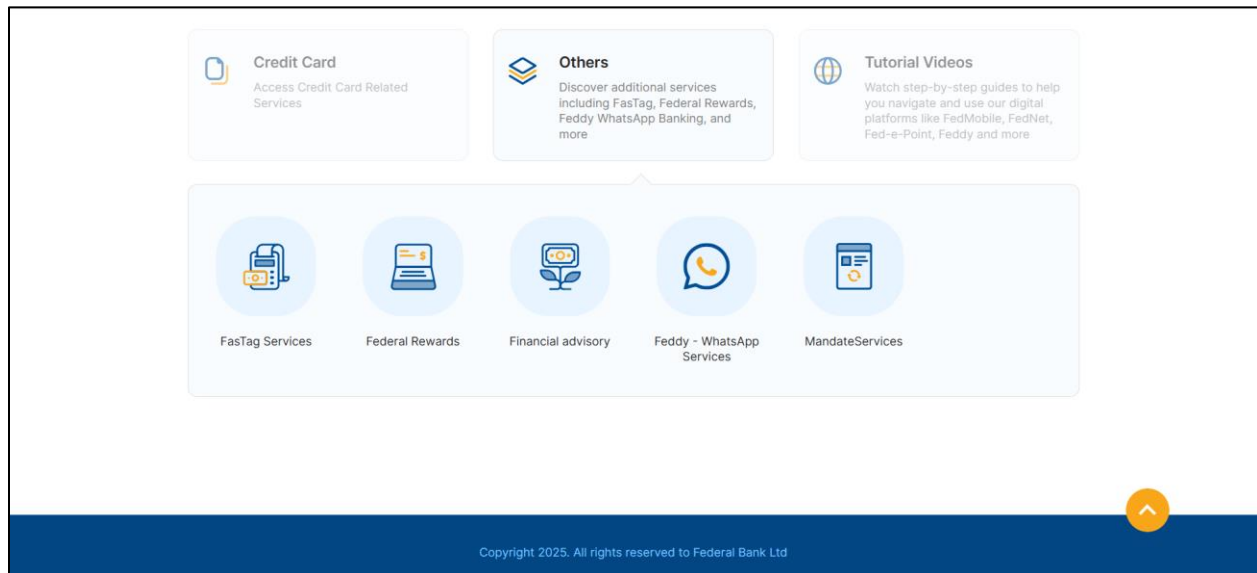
Credit Card
Access Credit Card Related Services

Others
Discover additional services including FasTag, Federal Rewards, Feddy WhatsApp Banking, and more

Tutorial Videos
Watch step-by-step guides to help you navigate and use our digital platforms like FedMobile, FedNet, Fed-e-Point, Feddy and more

FasTag Services

Federal Rewards

Financial advisory

Feddy - WhatsApp Services

MandateServices

Copyright 2025. All rights reserved to Federal Bank Ltd